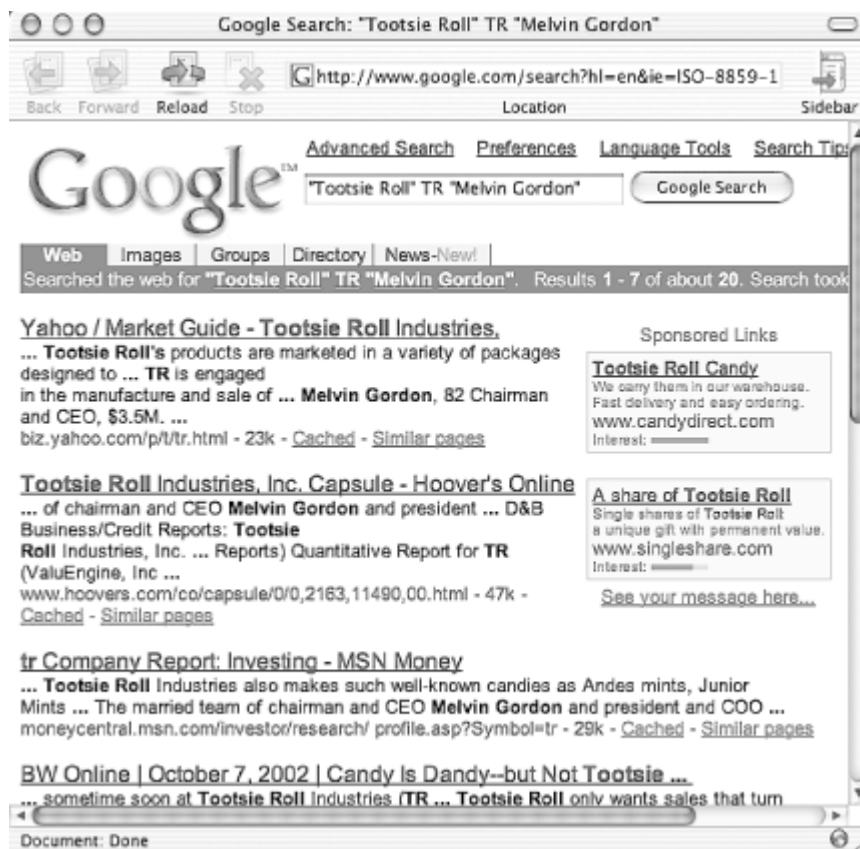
Google Search: "Tootsie Roll" TR "Melvin Gordon"

Back Forward Reload Stop

http://www.google.com/search?hl=en&ie=ISO-8859-1

Location

Sidebar

Google™

Advanced Search Preferences Language Tools Search Tips

"Tootsie Roll" TR "Melvin Gordon"

Google Search

Web Images Groups Directory News-New!

Searched the web for "Tootsie Roll" TR "Melvin Gordon". Results 1 - 7 of about 20. Search took

Yahoo / Market Guide - Tootsie Roll Industries,
... Tootsie Roll's products are marketed in a variety of packages designed to ... TR is engaged in the manufacture and sale of ... Melvin Gordon, 82 Chairman and CEO, $3.5M. ...
biz.yahoo.com/p/t/tr.html - 23k - Cached - Similar pages

Tootsie Roll Industries, Inc. Capsule - Hoover's Online
... of chairman and CEO Melvin Gordon and president ... D&B Business/Credit Reports: Tootsie Roll Industries, Inc. ... Reports) Quantitative Report for TR (ValuEngine, Inc ...
www.hoovers.com/co/capsule/0/0,2163,11490,00.html - 47k - Cached - Similar pages

tr Company Report: Investing - MSN Money
... Tootsie Roll Industries also makes such well-known candies as Andes mints, Junior Mints ... The married team of chairman and CEO Melvin Gordon and president and COO ...
moneycentral.msn.com/investor/research/ profile.asp?Symbol=tr - 29k - Cached - Similar pages

BW Online | October 7, 2002 | Candy Is Dandy--but Not Tootsie ...
... sometime soon at Tootsie Roll Industries (TR ... Tootsie Roll only wants sales that turn

Sponsored Links

Tootsie Roll Candy
We carry them in our warehouse.
Fast delivery and easy ordering.
www.candydirect.com
Interest:

A share of Tootsie Roll
Single shares of Tootsie Roll
a unique gift with permanent value.
www.singleshare.com
Interest:

See your message here...

Document: Done